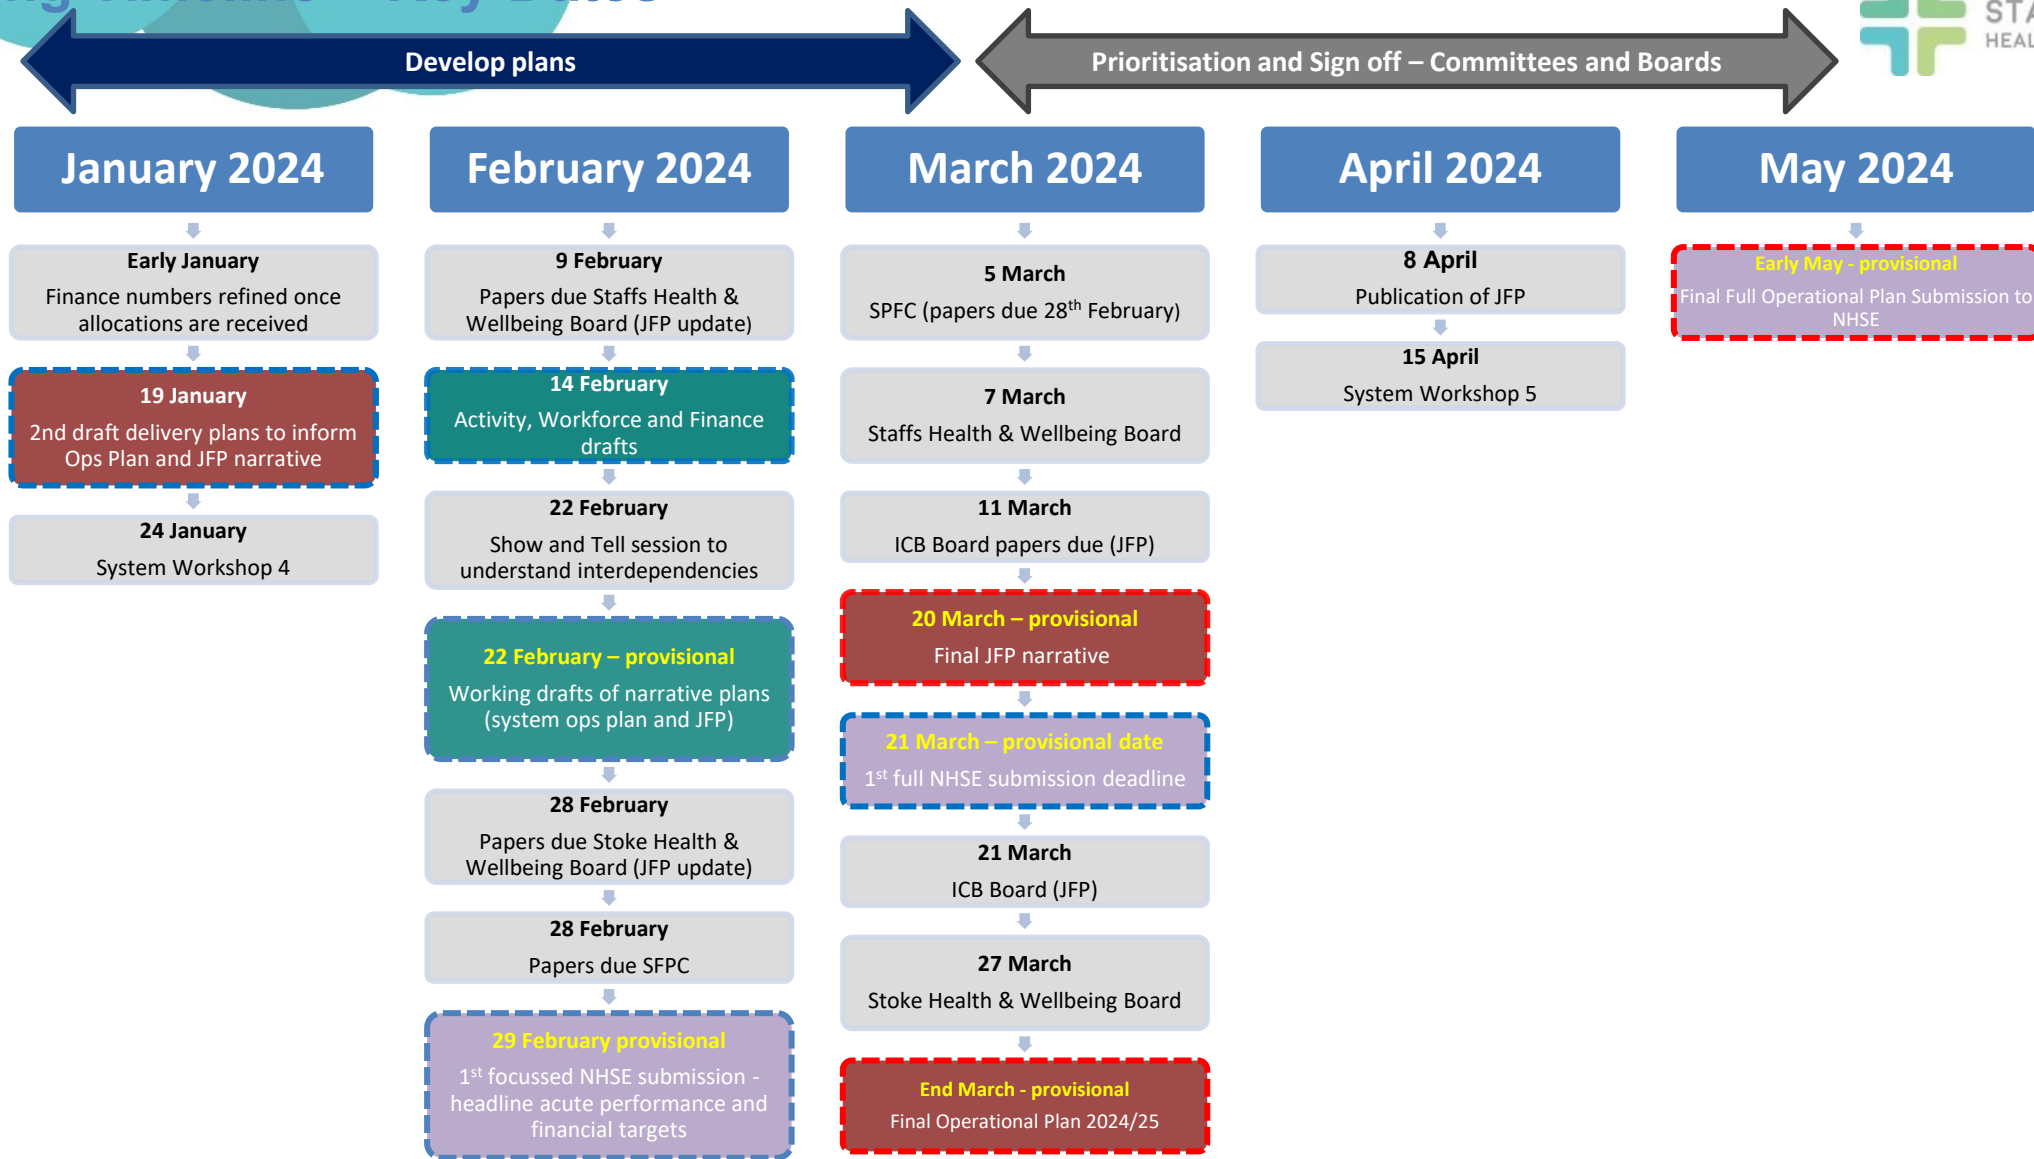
Develop plans

Prioritisation and Sign off – Committees and Boards

ST
HEAL

January 2024

Early January
Finance numbers refined once allocations are received

19 January
2nd draft delivery plans to inform Ops Plan and JFP narrative

24 January
System Workshop 4

February 2024

9 February
Papers due Staffs Health & Wellbeing Board (JFP update)

14 February
Activity, Workforce and Finance drafts

22 February
Show and Tell session to understand interdependencies

22 February – provisional
Working drafts of narrative plans (system ops plan and JFP)

28 February
Papers due Stoke Health & Wellbeing Board (JFP update)

28 February
Papers due SFPC

29 February provisional
1st focussed NHSE submission - headline acute performance and financial targets

March 2024

5 March
SPFC (papers due 28th February)

7 March
Staffs Health & Wellbeing Board

11 March
ICB Board papers due (JFP)

20 March – provisional
Final JFP narrative

21 March – provisional date
1st full NHSE submission deadline

21 March
ICB Board (JFP)

27 March
Stoke Health & Wellbeing Board

End March - provisional
Final Operational Plan 2024/25

April 2024

8 April
Publication of JFP

15 April
System Workshop 5

May 2024

Early May - provisional
Final Full Operational Plan Submission to NHSE